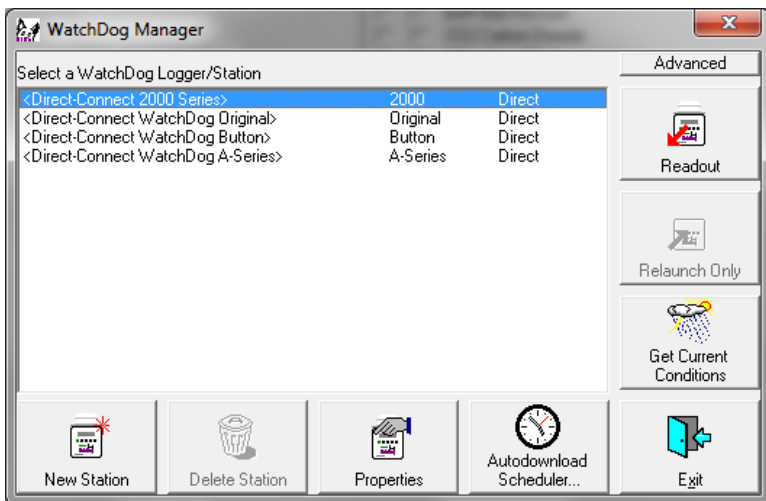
WatchDog Manager

X

Select a WatchDog Logger/Station

Advanced

| | | |
|---|---|---|
| <Direct-Connect 2000 Series> | 2000 | Direct |
| <Direct-Connect WatchDog Original> | Original | Direct |
| <Direct-Connect WatchDog Button> | Button | Direct |
| <Direct-Connect WatchDog A-Series> | A-Series | Direct |

Readout

Relaunch Only

Get Current Conditions

New Station

Delete Station

Properties

Autodownload Scheduler...

Exit